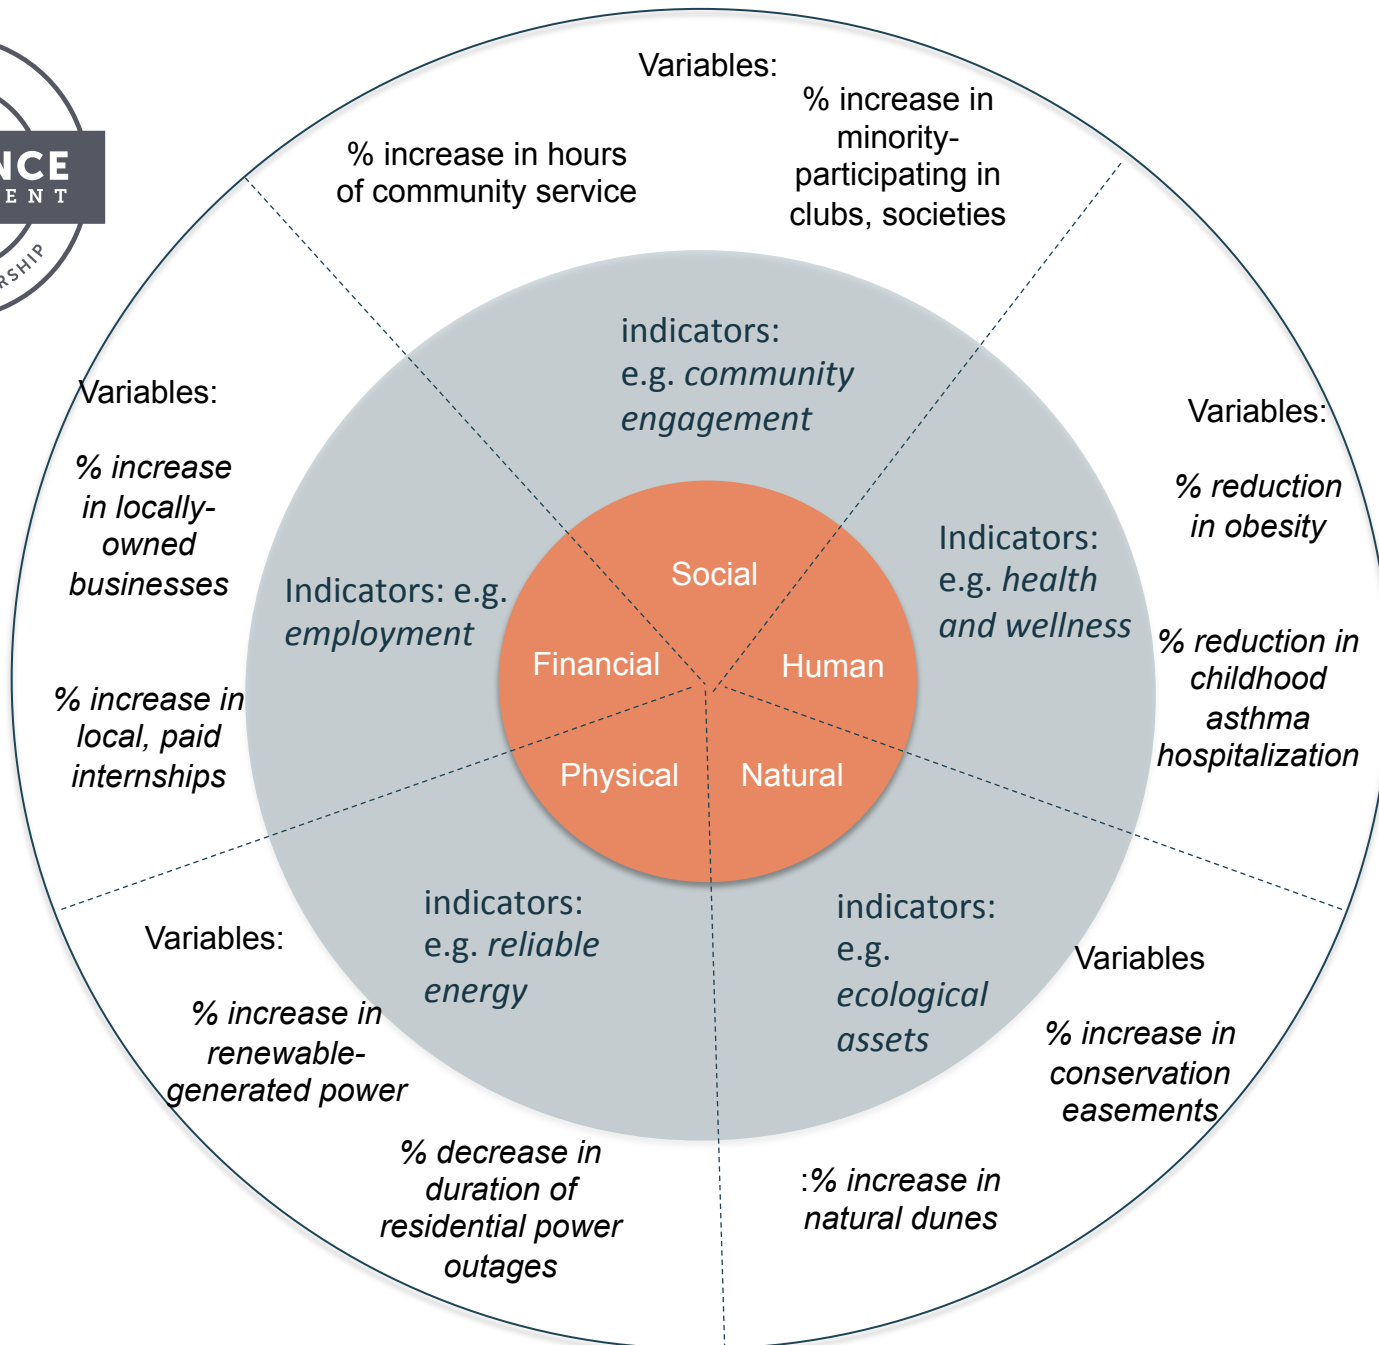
NCE
ENT
RSHIP

Variables:

% increase in hours of community service

% increase in minority-participating in clubs, societies

indicators: e.g. *community engagement*

Variables:

*% increase in locally-owned businesses*

*% increase in local, paid internships*

Indicators: e.g. *employment*

Social

Financial

Human

Physical

Natural

Indicators: e.g. *health and wellness*

Variables:

*% reduction in obesity*

*% reduction in childhood asthma hospitalization*

Variables:

*% increase in renewable-generated power*

*% decrease in duration of residential power outages*

indicators: e.g. *reliable energy*

indicators: e.g. *ecological assets*

Variables

*% increase in conservation easements*

*:% increase in natural dunes*